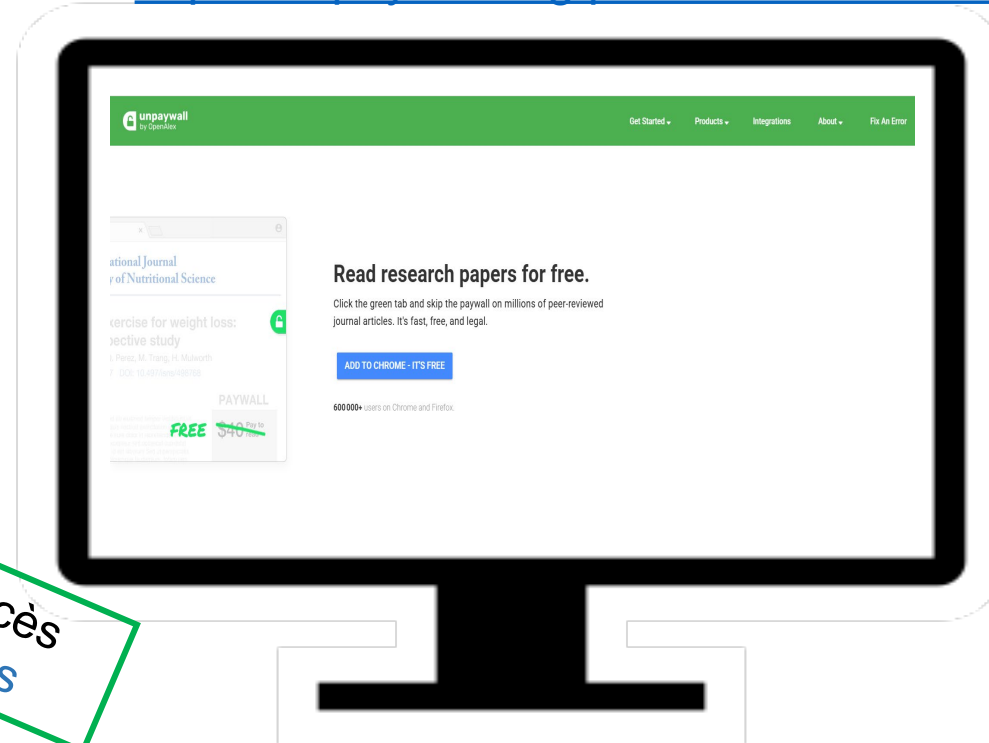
unpaywall
by OpenAlex

Get Started
Products
Integrations
About
Fix An Error

ational Journal
of Nutritional Science

xercise for weight loss:
pective study
Perez, M. Trang, H. Mulworth
DOI: 10.

PAYWALL
FREE $40 Pay to

Read research papers for free.

Click the green tab and skip the paywall on millions of peer-reviewed journal articles. It's fast, free, and legal.

ADD TO CHROME - IT'S FREE

600 000+ users on Chrome and Firefox.

cès
s